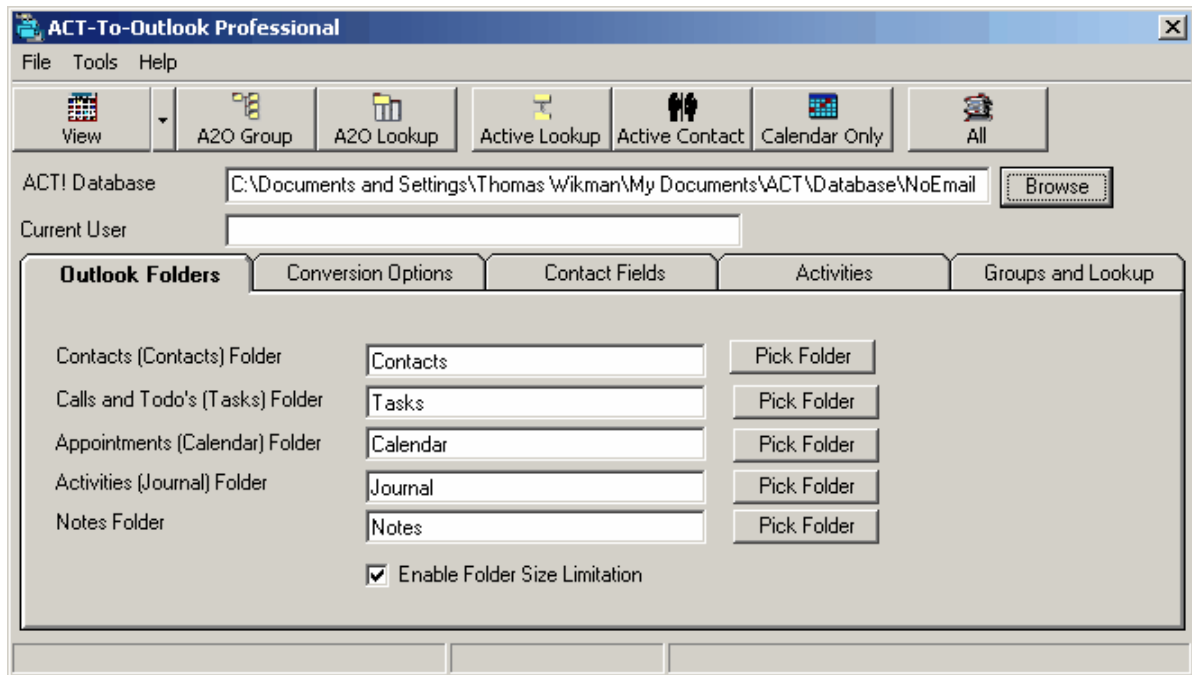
ACT-To-Outlook Professional

File Tools Help

View A2O Group A2O Lookup Active Lookup Active Contact Calendar Only All

ACT! Database C:\Documents and Settings\Thomas Wikman\My Documents\ACT\Database\NoEmail Browse

Current User

Outlook Folders Conversion Options Contact Fields Activities Groups and Lookup

| | | |
|---|---|---|
| Contacts (Contacts) Folder | Contacts | Pick Folder |
| Calls and Todo's (Tasks) Folder | Tasks | Pick Folder |
| Appointments (Calendar) Folder | Calendar | Pick Folder |
| Activities (Journal) Folder | Journal | Pick Folder |
| Notes Folder | Notes | Pick Folder |

Enable Folder Size Limitation